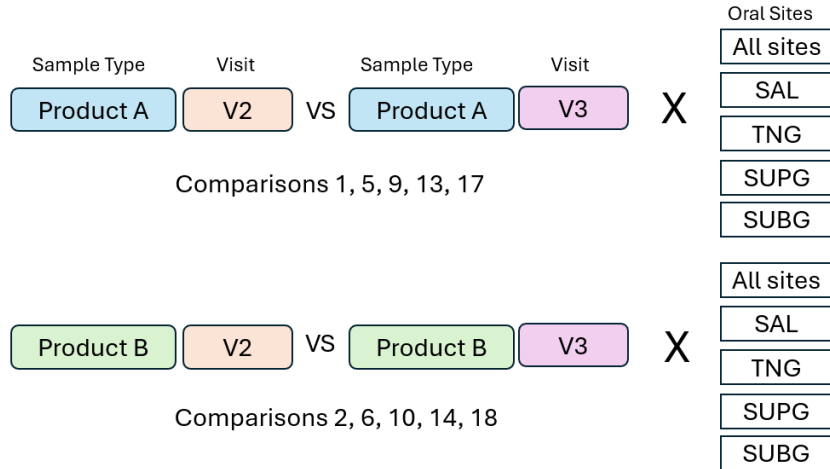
Oral Sites

Sample Type Visit Sample Type Visit

Product A V2 VS Product A V3 X

All sites
SAL
TNG
SUPG
SUBG

Comparisons 1, 5, 9, 13, 17

Product B V2 VS Product B V3 X

All sites
SAL
TNG
SUPG
SUBG

Comparisons 2, 6, 10, 14, 18